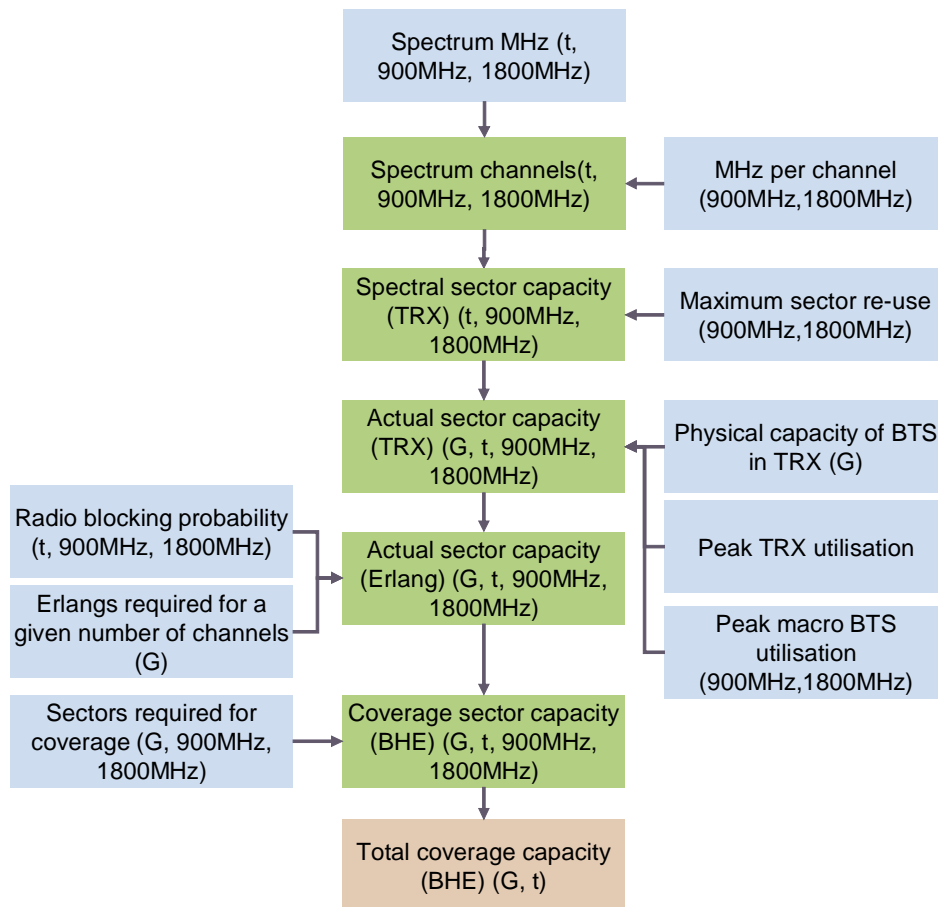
Spectrum MHz (t, 900MHz, 1800MHz)

Spectrum channels(t, 900MHz, 1800MHz)

MHz per channel (900MHz,1800MHz)

Spectral sector capacity (TRX) (t, 900MHz, 1800MHz)

Maximum sector re-use (900MHz,1800MHz)

Actual sector capacity (TRX) (G, t, 900MHz, 1800MHz)

Physical capacity of BTS in TRX (G)

Radio blocking probability (t, 900MHz, 1800MHz)

Erlangs required for a given number of channels (G)

Actual sector capacity (Erlang) (G, t, 900MHz, 1800MHz)

Peak TRX utilisation

Peak macro BTS utilisation (900MHz,1800MHz)

Sectors required for coverage (G, 900MHz, 1800MHz)

Coverage sector capacity (BHE) (G, t, 900MHz, 1800MHz)

Total coverage capacity (BHE) (G, t)